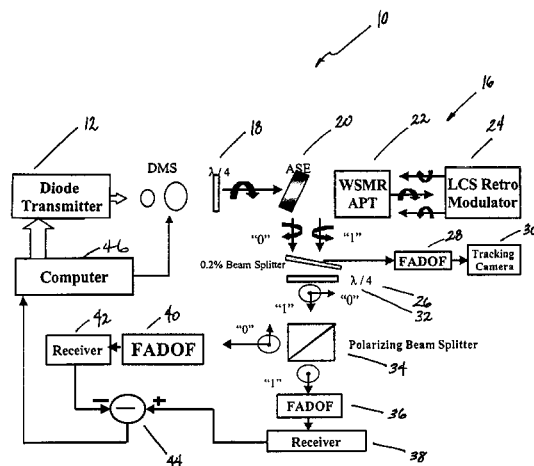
10

16

12

18

20

22

24

DMS

$\lambda/4$

ASE

Diode Transmitter

WSMR APT

LCS Retro Modulator

46

"0"

"1"

28

30

Computer

0.2% Beam Splitter

FADOF

Tracking Camera

$\lambda/4$

26

"1"

"0"

32

42

40

"0"

Receiver

FADOF

Polarizing Beam Splitter

34

"1"

FADOF

36

−

+

Receiver

38

44